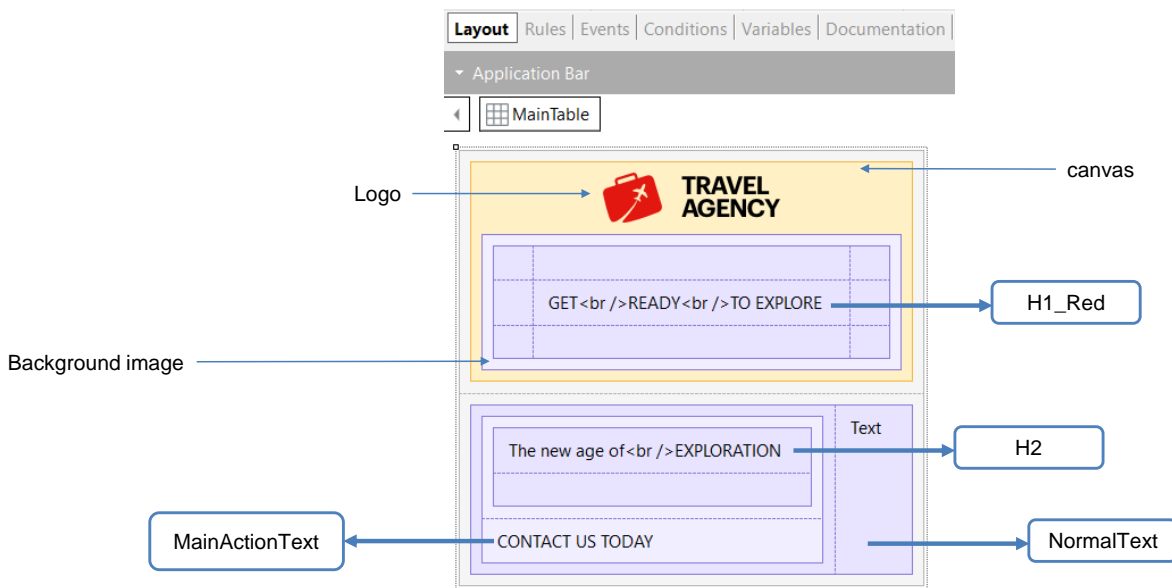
Layout | Rules | Events | Conditions | Variables | Documentation

Application Bar

MainTable

Logo

canvas

TRAVEL AGENCY

GET<br />READY<br />TO EXPLORE

H1_Red

Background image

Text

The new age of<br />EXPLORATION

H2

MainActionText

CONTACT US TODAY

NormalText